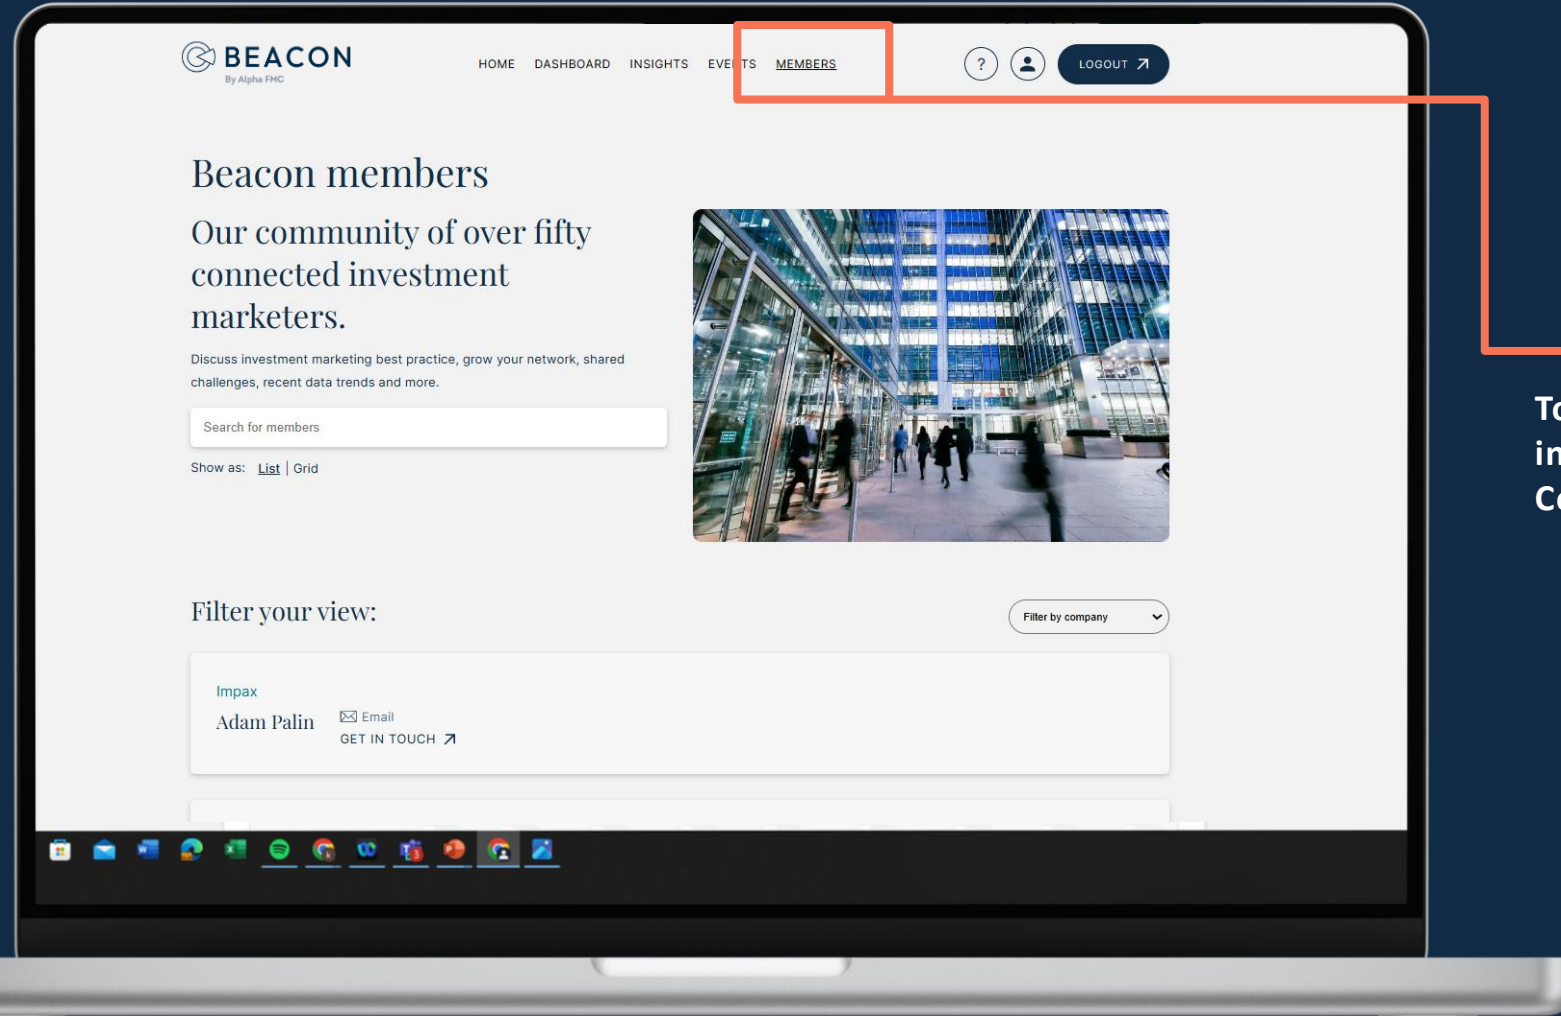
BEACON
By Alpha FMC

HOME DASHBOARD INSIGHTS EVE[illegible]TS MEMBERS

?

LOGOUT ↗

Beacon members

Our community of over fifty connected investment marketers.

Discuss investment marketing best practice, grow your network, shared challenges, recent data trends and more.

Search for members

Show as: List | Grid

Filter your view:

Filter by company

Impax
Adam Palin
Email
GET IN TOUCH ↗

To
in
Co